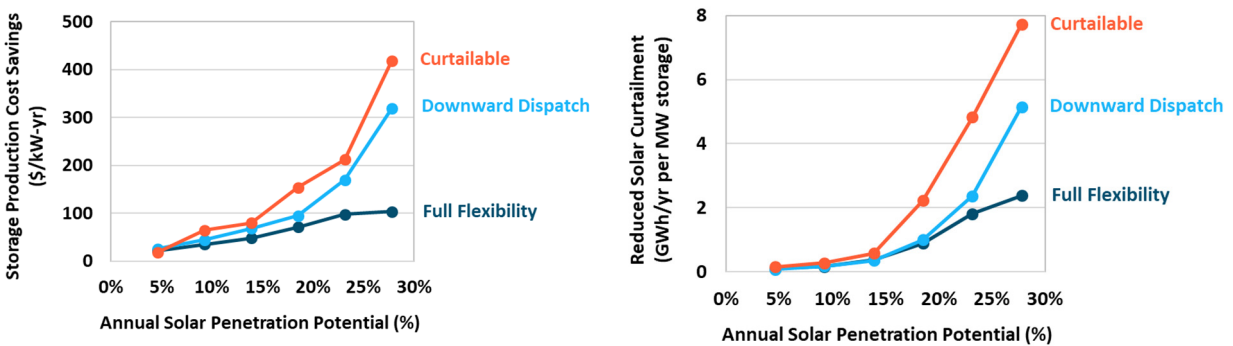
Storage Production Cost Savings ($/kW-yr)

500
400
300
200
100
0

0%
5%
10%
15%
20%
25%
30%

Annual Solar Penetration Potential (%)

Curtailable
Downward Dispatch
Full Flexibility

Reduced Solar Curtailment (GWh/yr per MW storage)

8
6
4
2
0

0%
5%
10%
15%
20%
25%
30%

Annual Solar Penetration Potential (%)

Curtailable
Downward Dispatch
Full Flexibility